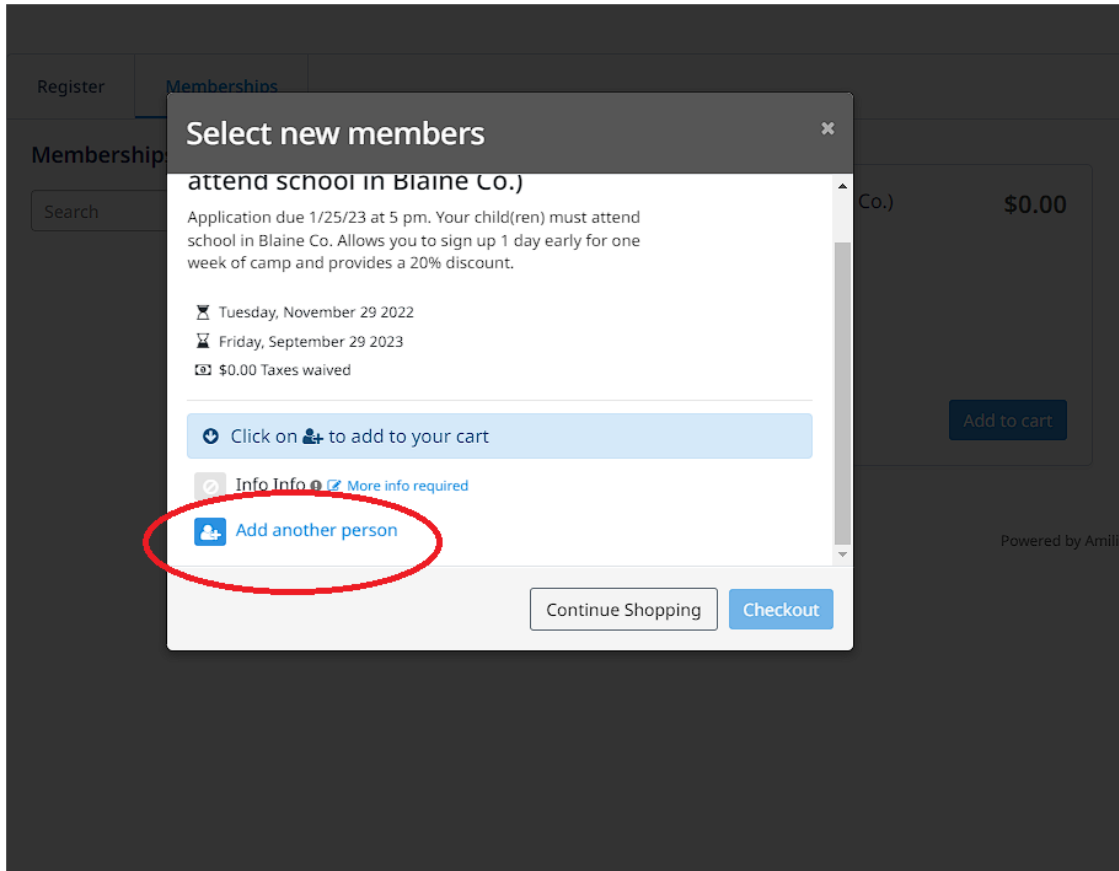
Register
Memberships

Memberships

Search

Co.)

$0.00

Add to cart

Powered by Amili

Select new members

×

attend school in Blaine Co.)

Application due 1/25/23 at 5 pm. Your child(ren) must attend school in Blaine Co. Allows you to sign up 1 day early for one week of camp and provides a 20% discount.

Tuesday, November 29 2022

Friday, September 29 2023

$0.00 Taxes waived

Click on to add to your cart

Info Info More info required

Add another person

Continue Shopping

Checkout